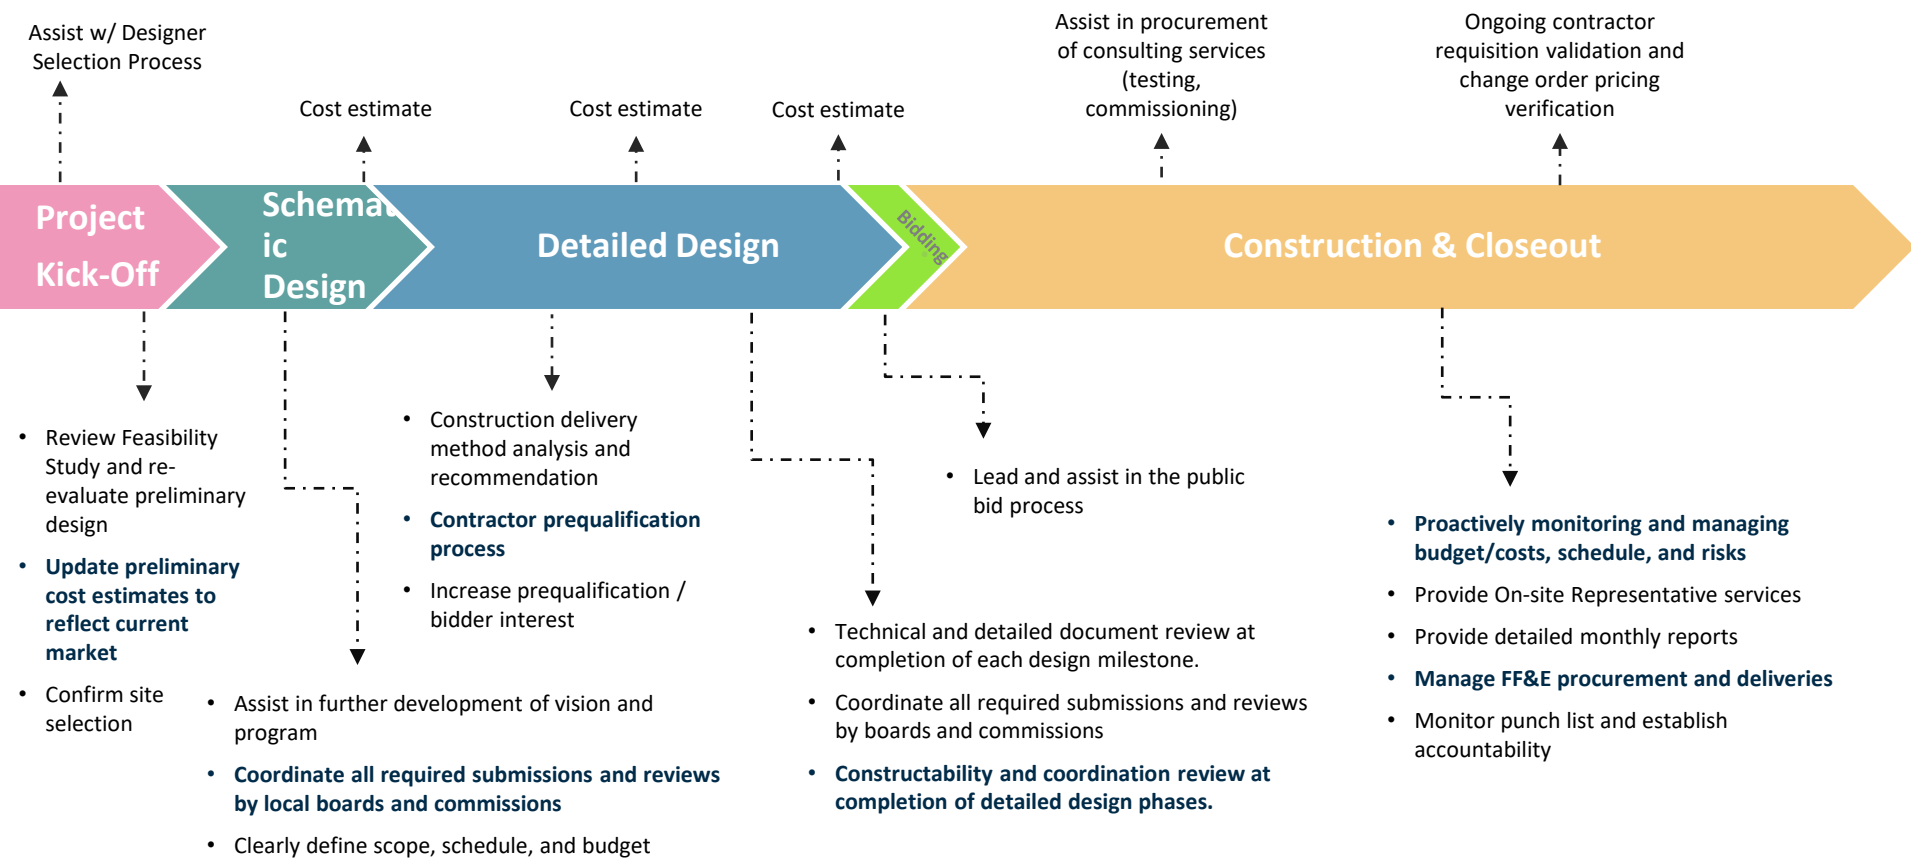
Assist w/ Designer Selection Process

Cost estimate

Cost estimate

Cost estimate

Assist in procurement of consulting services (testing, commissioning)

Ongoing contractor requisition validation and change order pricing verification

Project Kick-Off

Schematic Design

Detailed Design

Bidding

Construction & Closeout

- Review Feasibility Study and re-evaluate preliminary design
- Update preliminary cost estimates to reflect current market
- Confirm site selection

- Construction delivery method analysis and recommendation
- Contractor prequalification process
- Increase prequalification / bidder interest

- Lead and assist in the public bid process

- Proactively monitoring and managing budget/costs, schedule, and risks
- Provide On-site Representative services
- Provide detailed monthly reports
- Manage FF&E procurement and deliveries
- Monitor punch list and establish accountability

- Technical and detailed document review at completion of each design milestone.
- Coordinate all required submissions and reviews by boards and commissions
- Constructability and coordination review at completion of detailed design phases.

- Assist in further development of vision and program
- Coordinate all required submissions and reviews by local boards and commissions
- Clearly define scope, schedule, and budget